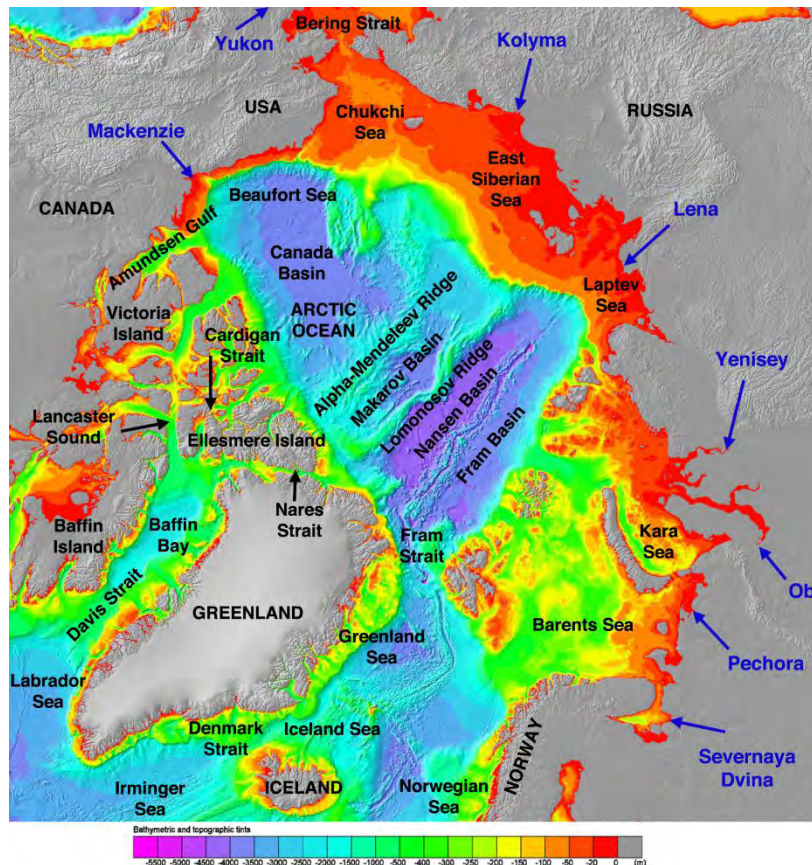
Yukon
Bering Strait
Kolyma
USA
Chukchi Sea
RUSSIA
Mackenzie
East Siberian Sea
CANADA
Beaufort Sea
Lena
Amundsen Gulf
Canada Basin
Laptev Sea
Victoria Island
ARCTIC OCEAN
Alpha-Mendeleev Ridge
Cardigan Strait
Makarov Basin
Lomonosov Ridge
Nansen Basin
Yenisey
Lancaster Sound
Ellesmere Island
Fram Basin
Nares Strait
Baffin Island
Baffin Bay
Fram Strait
Kara Sea
Ob
Davis Strait
GREENLAND
Barents Sea
Greenland Sea
Pechora
Labrador Sea
Denmark Strait
Iceland Sea
NORWAY
Severnaya Dvina
Irminger Sea
ICELAND
Norwegian Sea
Bathymetric and topographic tints
-5500 -5000 -4500 -4000 -3500 -3000 -2500 -2000 -1500 -1000 -500 -400 -300 -250 -200 -150 -100 -50 -20 0 (m)